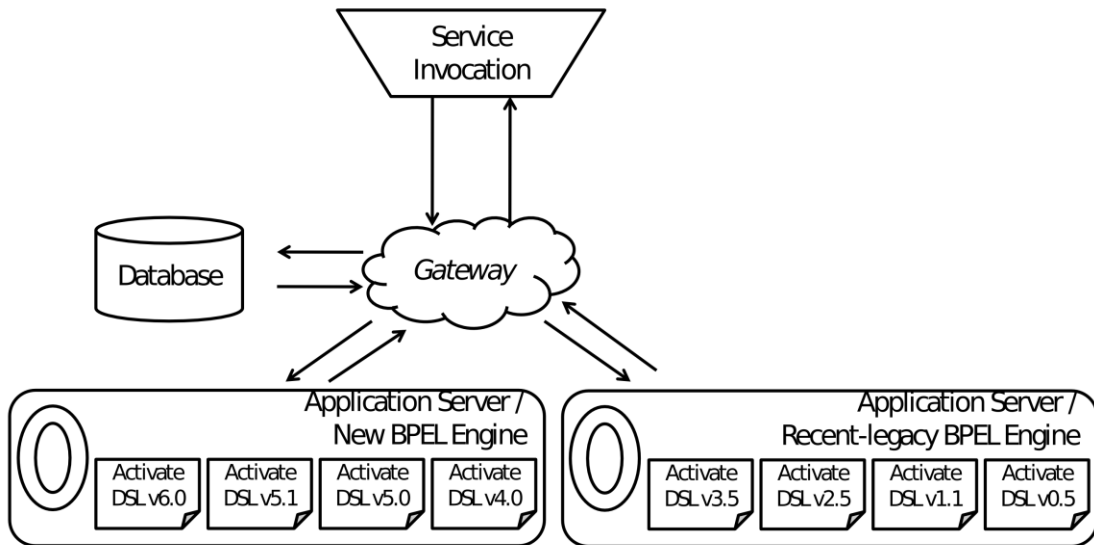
Service Invocation

Database

Gateway

Application Server / New BPEL Engine

Activate DSL v6.0

Activate DSL v5.1

Activate DSL v5.0

Activate DSL v4.0

Application Server / Recent-legacy BPEL Engine

Activate DSL v3.5

Activate DSL v2.5

Activate DSL v1.1

Activate DSL v0.5